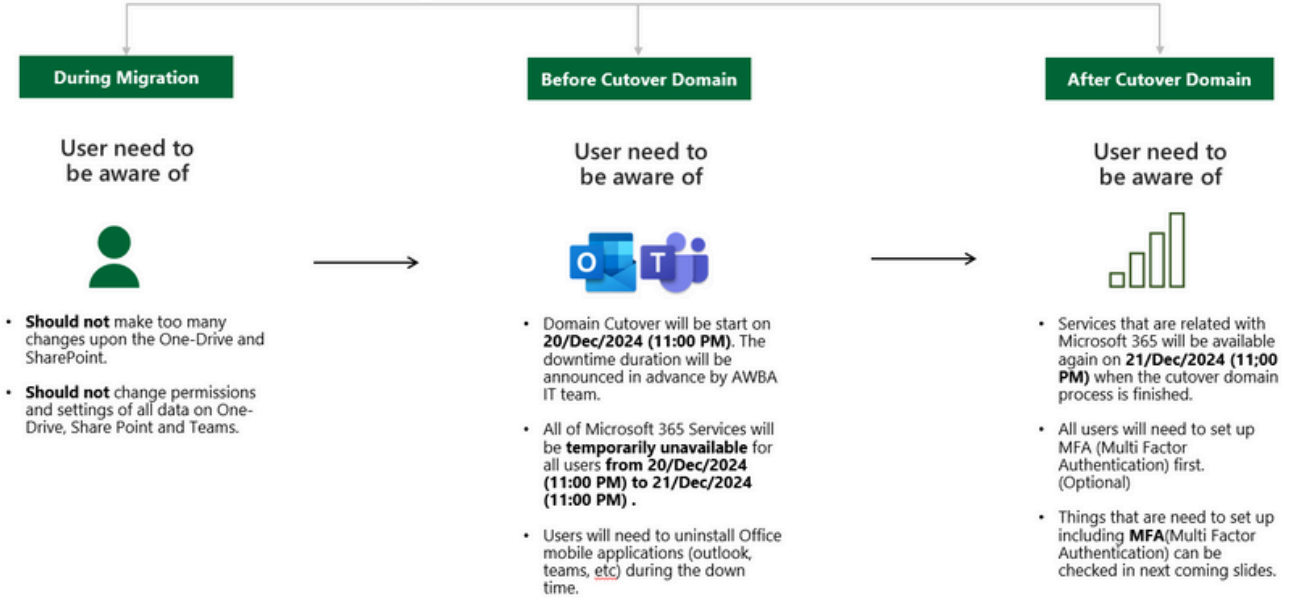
During Migration

User need to be aware of

- **Should not** make too many changes upon the One-Drive and SharePoint.
- **Should not** change permissions and settings of all data on One-Drive, Share Point and Teams.

Before Cutover Domain

User need to be aware of

- Domain Cutover will be start on **20/Dec/2024 (11:00 PM)**. The downtime duration will be announced in advance by AWBA IT team.
- All of Microsoft 365 Services will be **temporarily unavailable** for all users **from 20/Dec/2024 (11:00 PM) to 21/Dec/2024 (11:00 PM)** .
- Users will need to uninstall Office mobile applications (outlook, teams, etc) during the down time.

After Cutover Domain

User need to be aware of

- Services that are related with Microsoft 365 will be available again on **21/Dec/2024 (11;00 PM)** when the cutover domain process is finished.
- All users will need to set up MFA (Multi Factor Authentication) first. (Optional)
- Things that are need to set up including **MFA**(Multi Factor Authentication) can be checked in next coming slides.